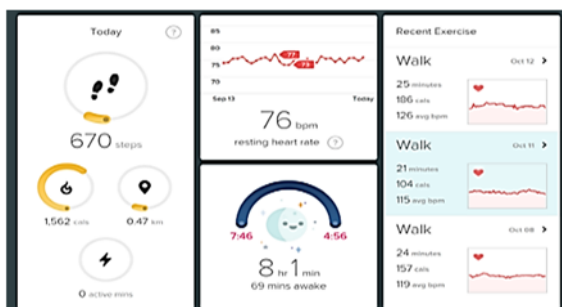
Today

?

670 steps

1,562 cals

0.47 km

0 active mins

85
80
75
70

77
73

Sep 13
Today

76 bpm
resting heart rate

?

7:46
4:56

8 hr 1 min
69 mins awake

Recent Exercise

Walk
Oct 12
25 minutes
186 cals
126 avg bpm

Walk
Oct 11
21 minutes
104 cals
115 avg bpm

Walk
Oct 08
24 minutes
157 cals
119 avg bpm